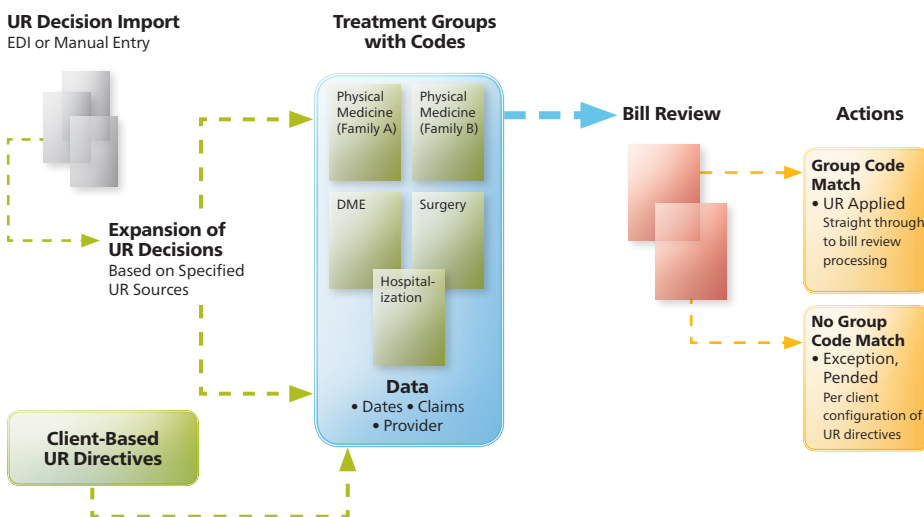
UR Decision Import
EDI or Manual Entry

Expansion of UR Decisions
Based on Specified UR Sources

Client-Based UR Directives

Treatment Groups with Codes

Physical Medicine (Family A)

Physical Medicine (Family B)

DME

Surgery

Hospitalization

Data
• Dates • Claims • Provider

Bill Review

Actions

Group Code Match
• UR Applied
Straight through to bill review processing

No Group Code Match
• Exception, Pended
Per client configuration of UR directives